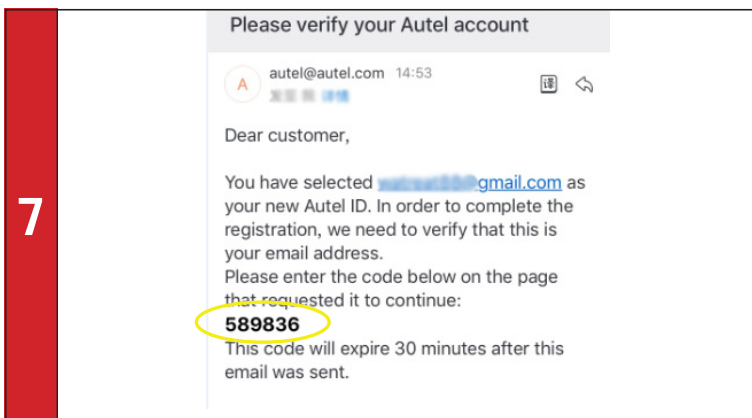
7

Please verify your Autel account

A autel@autel.com 14:53
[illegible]

Dear customer,

You have selected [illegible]@gmail.com as your new Autel ID. In order to complete the registration, we need to verify that this is your email address.
Please enter the code below on the page that requested it to continue:
**589836**
This code will expire 30 minutes after this email was sent.